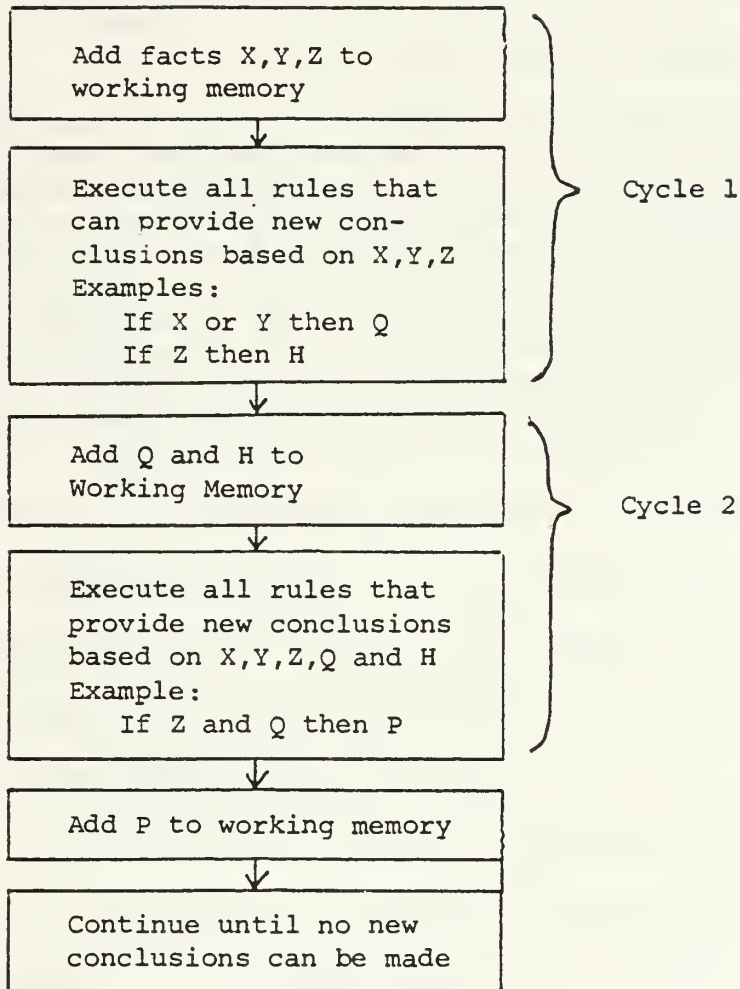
Add facts X,Y,Z to working memory

Execute all rules that can provide new conclusions based on X,Y,Z
Examples:
If X or Y then Q
If Z then H

Cycle 1

Add Q and H to Working Memory

Execute all rules that provide new conclusions based on X,Y,Z,Q and H
Example:
If Z and Q then P

Cycle 2

Add P to working memory

Continue until no new conclusions can be made